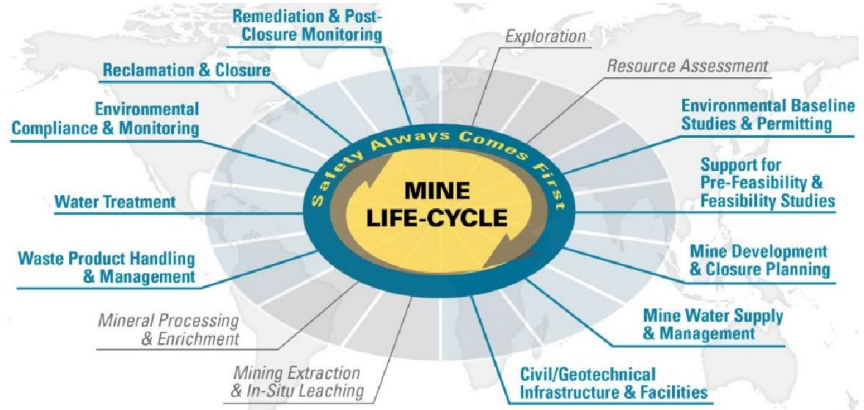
Remediation & Post-Closure Monitoring

Exploration

Reclamation & Closure

Resource Assessment

Environmental Compliance & Monitoring

Environmental Baseline Studies & Permitting

Safety Always Comes First

MINE LIFE-CYCLE

Support for Pre-Feasibility & Feasibility Studies

Water Treatment

Waste Product Handling & Management

Mine Development & Closure Planning

Mineral Processing & Enrichment

Mine Water Supply & Management

Mining Extraction & In-Situ Leaching

Civil/Geotechnical Infrastructure & Facilities